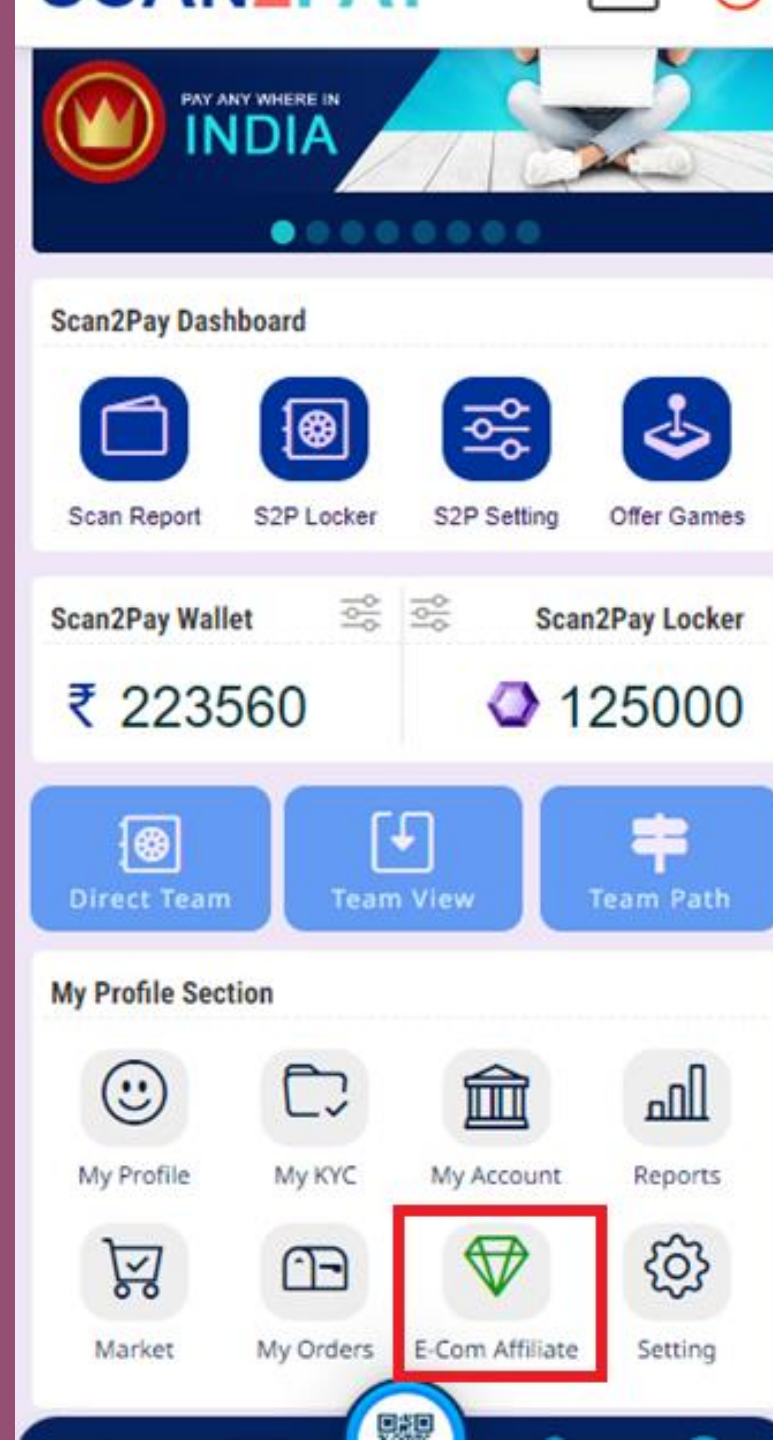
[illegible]

PAY ANY WHERE IN
INDIA

Scan2Pay Dashboard

Scan Report
S2P Locker
S2P Setting
Offer Games

Scan2Pay Wallet
₹ 223560

Scan2Pay Locker
125000

Direct Team
Team View
Team Path

My Profile Section

My Profile
My KYC
My Account
Reports
Market
My Orders
E-Com Affiliate
Setting